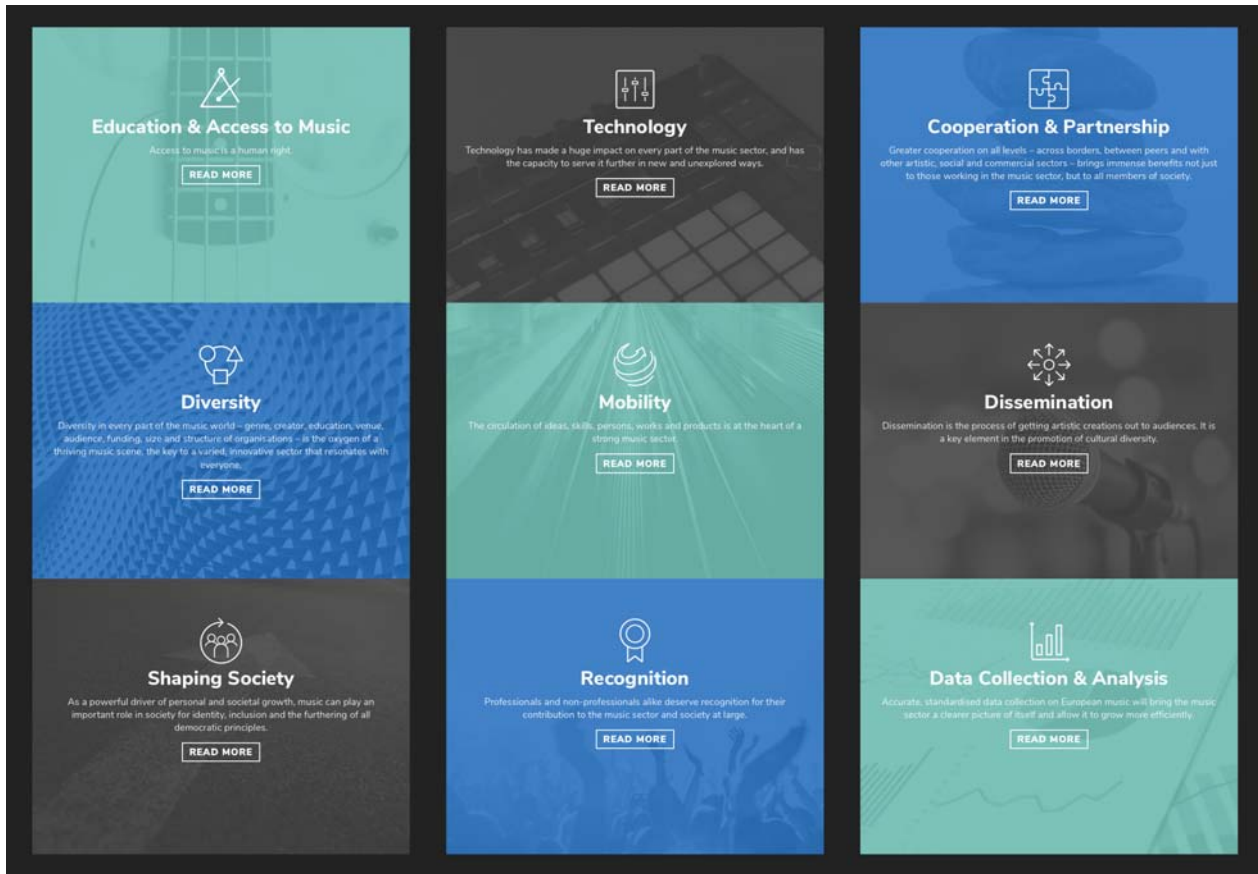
Education & Access to Music

Access to music is a human right.

READ MORE

Diversity

Diversity in every part of the music world – genre, creator, education, venue, audience, funding, size and structure of organisations – is the oxygen of a thriving music scene, the key to a varied, innovative sector that resonates with everyone.

READ MORE

Shaping Society

As a powerful driver of personal and societal growth, music can play an important role in society for identity, inclusion and the furthering of all democratic principles.

READ MORE

Technology

Technology has made a huge impact on every part of the music sector, and has the capacity to serve it further in new and unexplored ways.

READ MORE

Mobility

The circulation of ideas, skills, persons, works and products is at the heart of a strong music sector.

READ MORE

Recognition

Professionals and non-professionals alike deserve recognition for their contribution to the music sector and society at large.

READ MORE

Cooperation & Partnership

Greater cooperation on all levels – across borders, between peers and with other artistic, social and commercial sectors – brings immense benefits not just to those working in the music sector, but to all members of society.

READ MORE

Dissemination

Dissemination is the process of getting artistic creations out to audiences. It is a key element in the promotion of cultural diversity.

READ MORE

Data Collection & Analysis

Accurate, standardised data collection on European music will bring the music sector a clearer picture of itself and allow it to grow more efficiently.

READ MORE